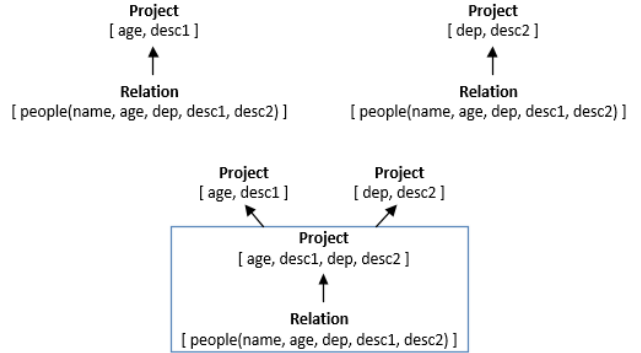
Project
[ age, desc1 ]

Relation
[ people(name, age, dep, desc1, desc2) ]

Project
[ dep, desc2 ]

Relation
[ people(name, age, dep, desc1, desc2) ]

Project
[ age, desc1 ]

Project
[ dep, desc2 ]

Project
[ age, desc1, dep, desc2 ]

Relation
[ people(name, age, dep, desc1, desc2) ]